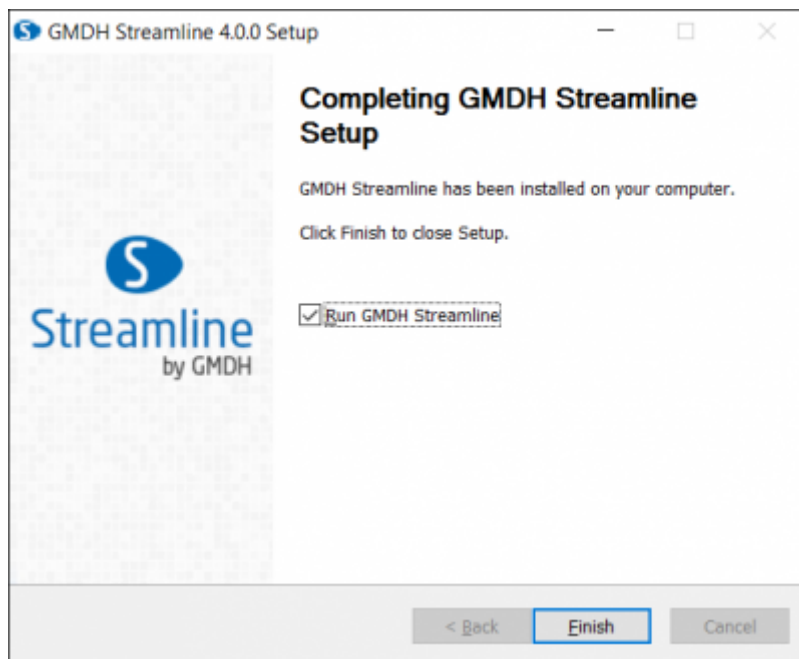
GMDH Streamline 4.0.0 Setup

Completing GMDH Streamline Setup

GMDH Streamline has been installed on your computer.

Click Finish to close Setup.

Run GMDH Streamline

S
Streamline
by GMDH

< Back
Finish
Cancel